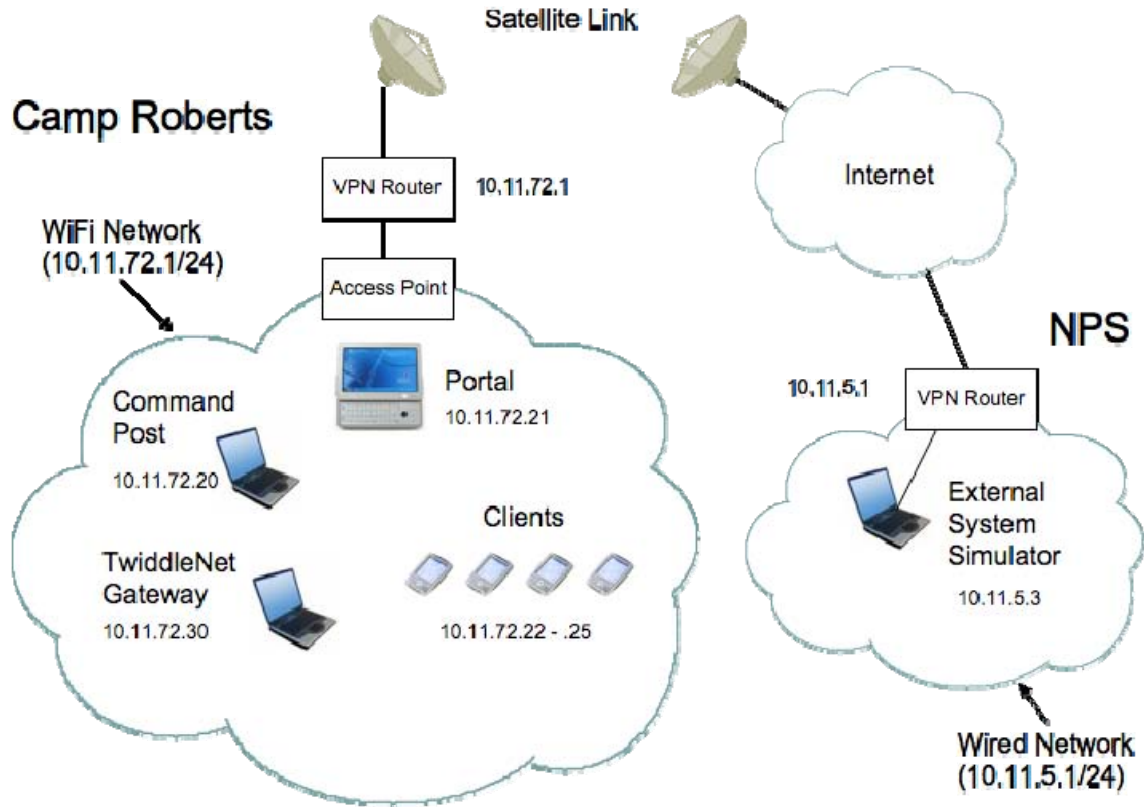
Satellite Link

Camp Roberts

VPN Router

10.11.72.1

Internet

WiFi Network
(10.11.72.1/24)

Access Point

NPS

Portal
10.11.72.21

Command
Post
10.11.72.20

10.11.5.1

VPN Router

External
System
Simulator
10.11.5.3

Clients

TwiddleNet
Gateway
10.11.72.30

10.11.72.22 - .25

Wired Network
(10.11.5.1/24)